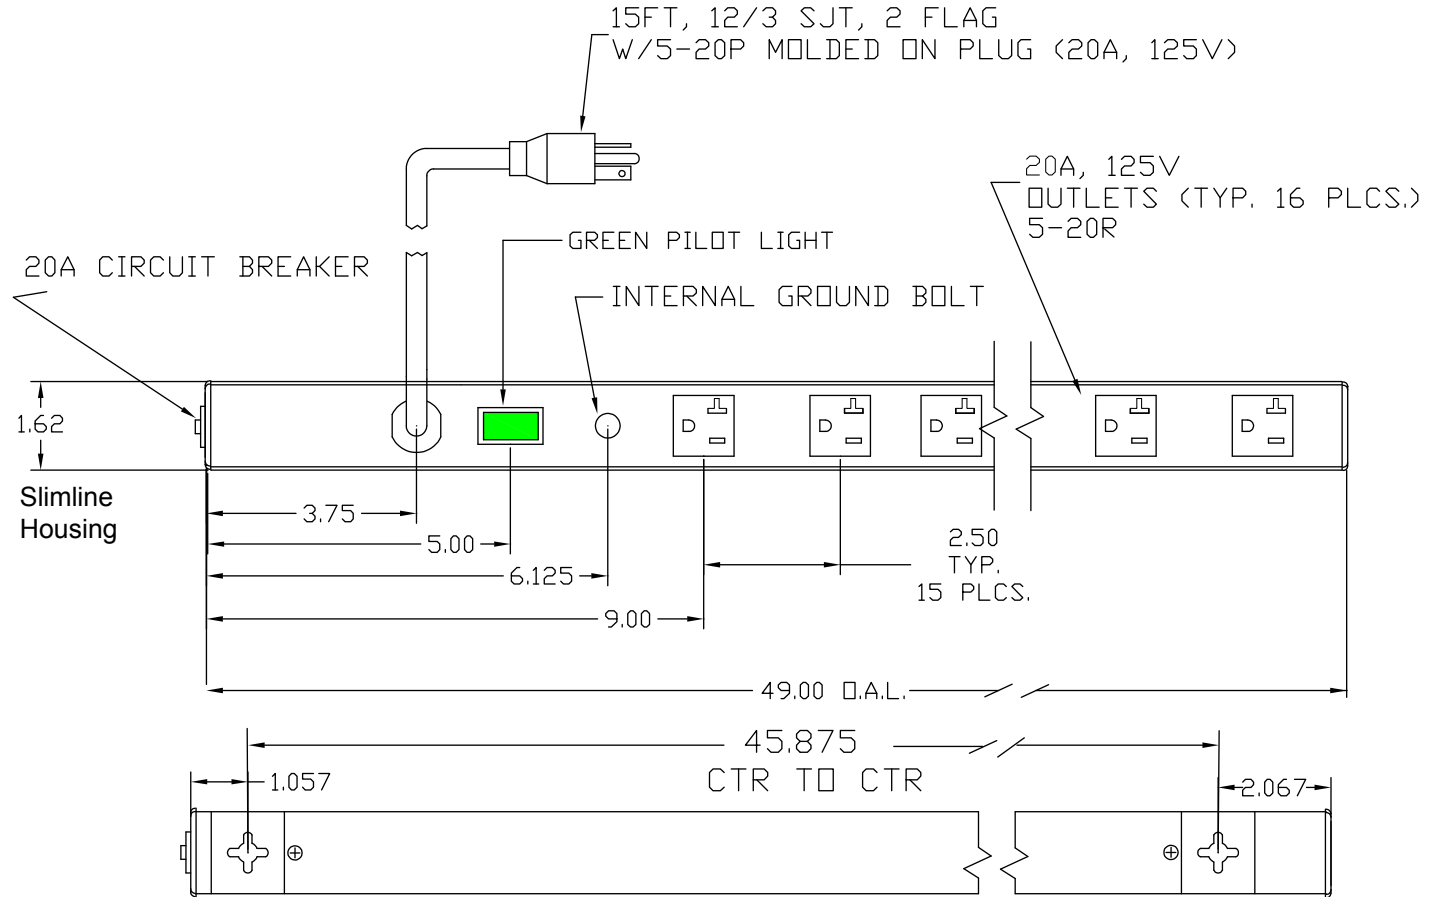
15FT, 12/3 SJT, 2 FLAG
W/5-20P MOLDED ON PLUG (20A, 125V)

20A, 125V
OUTLETS (TYP. 16 PLCS.)
5-20R

GREEN PILOT LIGHT

20A CIRCUIT BREAKER

INTERNAL GROUND BOLT

1.62

Slimline
Housing

3.75

5.00

6.125

9.00

2.50
TYP.
15 PLCS.

49.00 O.A.L.

45.875
CTR TO CTR

1.057

2.067